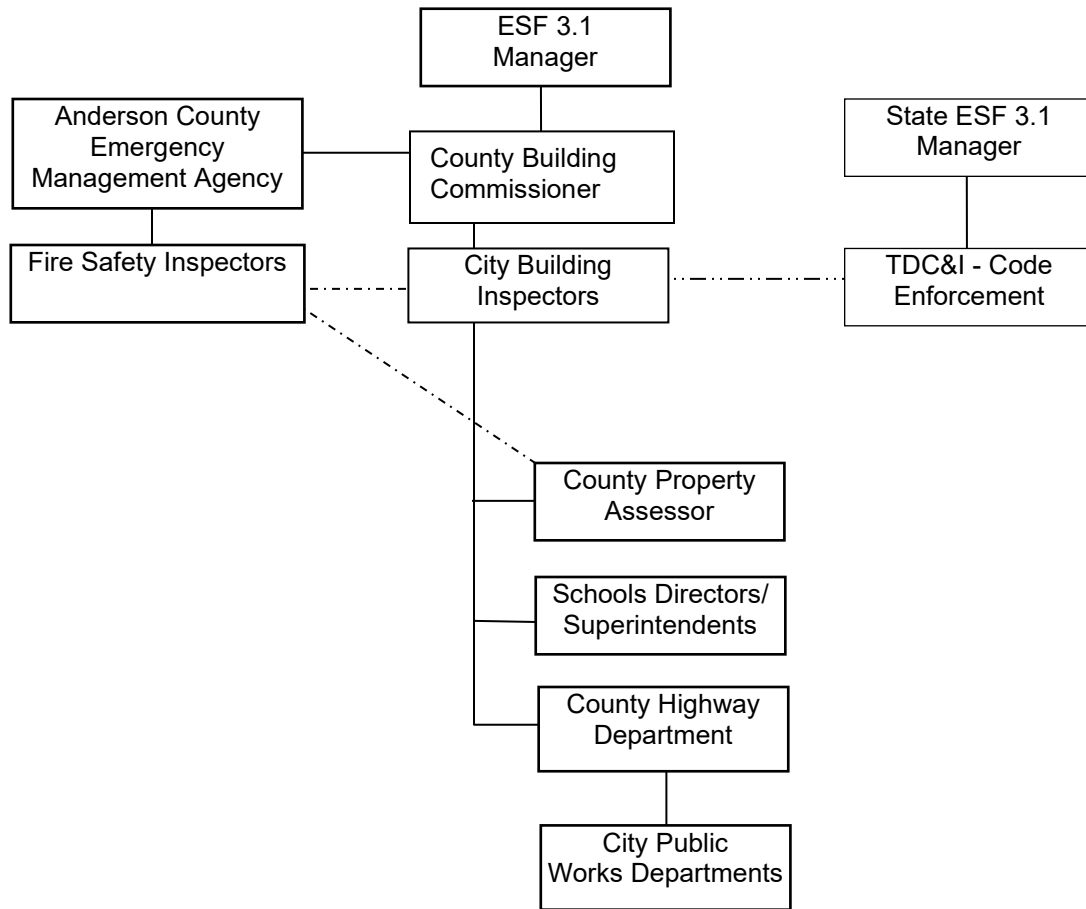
ESF 3.1 Manager

Anderson County Emergency Management Agency

County Building Commissioner

State ESF 3.1 Manager

Fire Safety Inspectors

City Building Inspectors

TDC&I - Code Enforcement

County Property Assessor

Schools Directors/ Superintendents

County Highway Department

City Public Works Departments